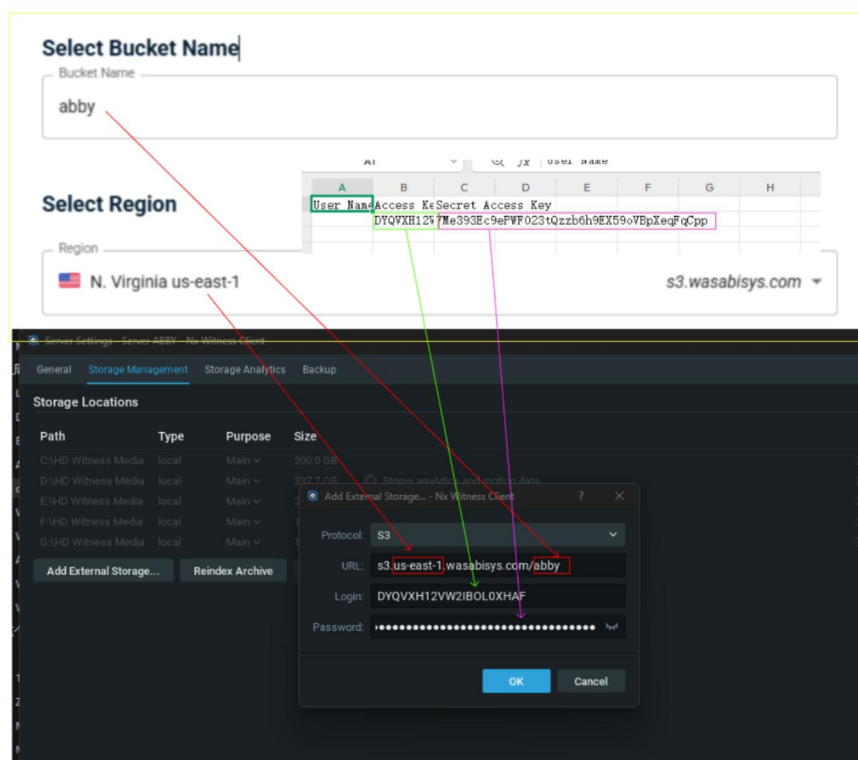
Select Bucket Name

Bucket Name

abby

A1 fx User Name

| | A | B | C | D | E | F | G | H |
|---|---|---|---|---|---|---|---|---|
| 1 | User Name | Access Ke | Secret Access Key | | | | | |
| 2 | | DYQVXH12V | Me393Ec9ePWF023tQzzb6h9EX59oVBpXeqFqCpp | | | | | |

Select Region

Region

N. Virginia us-east-1

s3.wasabisys.com

Server Settings - Server ABBY - Nx Witness Client

General Storage Management Storage Analytics Backup

Storage Locations

| Path | Type | Purpose | Size |
|---|---|---|---|
| C:\HD Witness Media | local | Main | 200.0 GB |
| D:\HD Witness Media | local | Main | 337.7 GB |
| E:\HD Witness Media | local | Main | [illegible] |
| F:\HD Witness Media | local | Main | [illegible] |
| G:\HD Witness Media | local | Main | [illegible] |

Stores analytics and motion data

Add External Storage... Reindex Archive

Add External Storage... - Nx Witness Client ?

Protocol: S3

URL: s3.us-east-1.wasabisys.com/abby

Login: DYQVXH12VW2IBOL0XHAF

Password: ••••••••••••••••••••••••••••••••••

OK Cancel